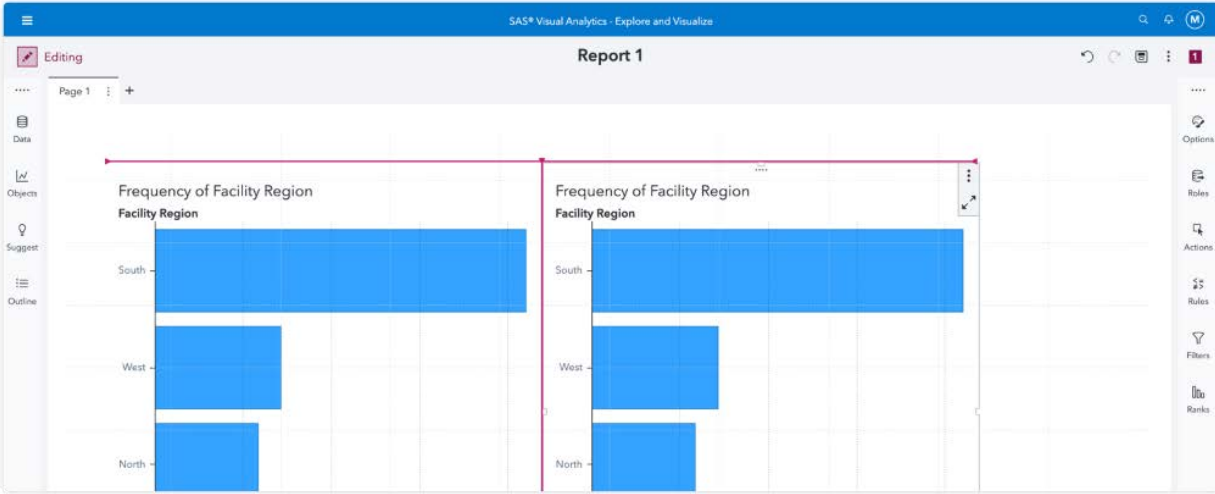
SAS® Visual Analytics - Explore and Visualize

M

Editing

Report 1

1

Page 1

Data

Objects

Suggest

Outline

Frequency of Facility Region
Facility Region

South

West

North

Frequency of Facility Region
Facility Region

South

West

North

Options

Roles

Actions

Rules

Filters

Ranks